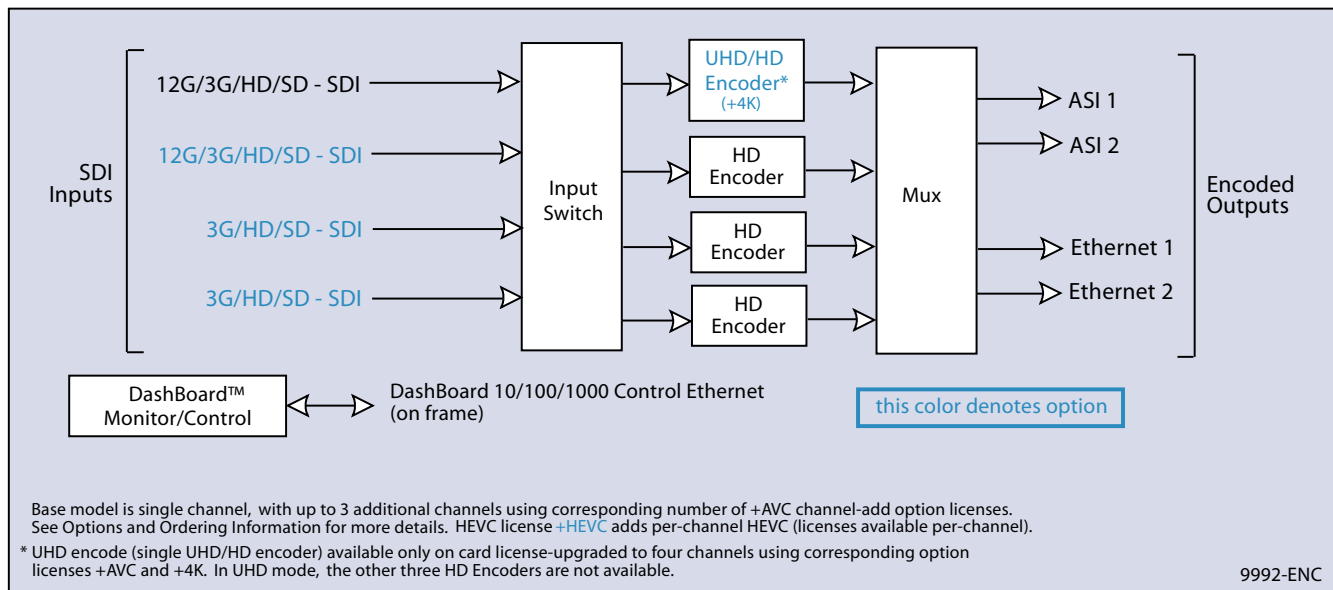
SDI Inputs

12G/3G/HD/SD - SDI

12G/3G/HD/SD - SDI

3G/HD/SD - SDI

3G/HD/SD - SDI

Input Switch

UHD/HD Encoder* (+4K)

HD Encoder

HD Encoder

HD Encoder

Mux

ASI 1

ASI 2

Ethernet 1

Ethernet 2

Encoded Outputs

DashBoard™ Monitor/Control

DashBoard 10/100/1000 Control Ethernet (on frame)

this color denotes option

Base model is single channel, with up to 3 additional channels using corresponding number of +AVC channel-add option licenses. See Options and Ordering Information for more details. HEVC license +HEVC adds per-channel HEVC (licenses available per-channel).

* UHD encode (single UHD/HD encoder) available only on card license-upgraded to four channels using corresponding option licenses +AVC and +4K. In UHD mode, the other three HD Encoders are not available.

9992-ENC